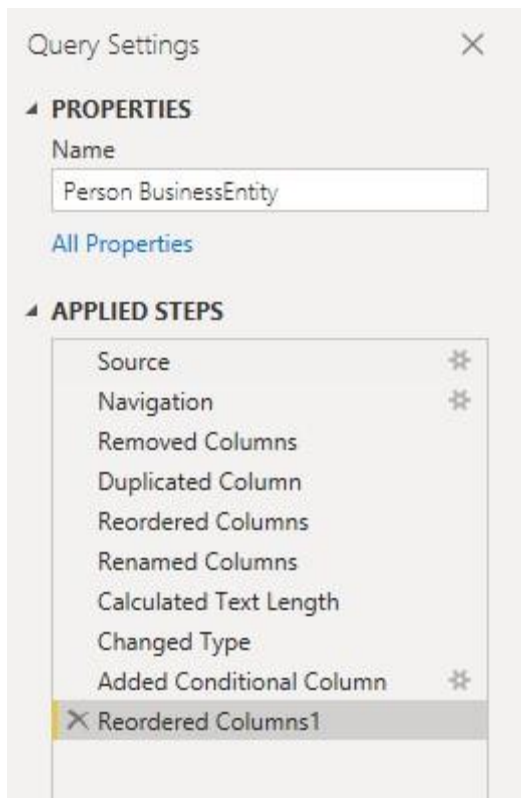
Query Settings ×

PROPERTIES

Name

Person BusinessEntity

All Properties

APPLIED STEPS

Source

Navigation

Removed Columns

Duplicated Column

Reordered Columns

Renamed Columns

Calculated Text Length

Changed Type

Added Conditional Column

× Reordered Columns1